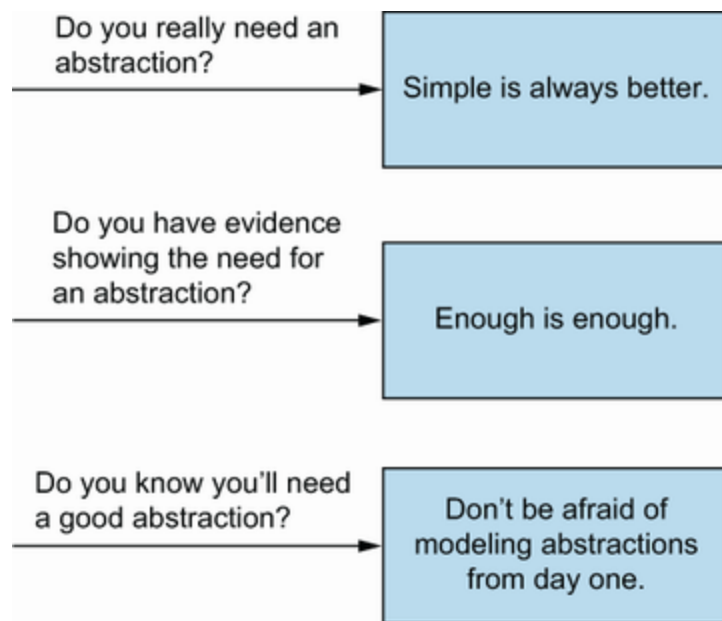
Do you really need an abstraction?

Simple is always better.

Do you have evidence showing the need for an abstraction?

Enough is enough.

Do you know you’ll need a good abstraction?

Don’t be afraid of modeling abstractions from day one.